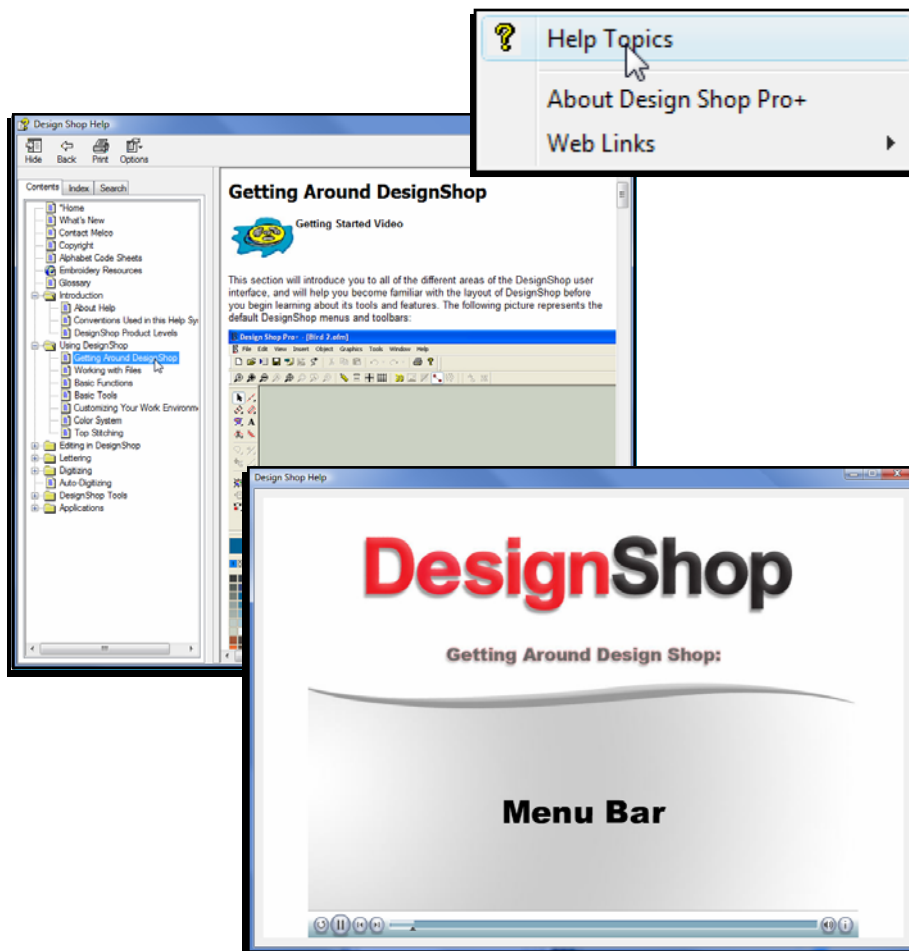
Help Topics

About Design Shop Pro+

Web Links

Design Shop Help

Hide Back Print Options

Contents Index Search

*Home
What's New
Contact Melco
Copyright
Alphabet Code Sheets
Embroidery Resources
Glossary
Introduction
About Help
Conventions Used in this Help Sy
DesignShop Product Levels
Using DesignShop
Getting Around DesignShop
Working with Files
Basic Functions
Basic Tools
Customizing Your Work Environm
Color System
Top Stitching
Editing in DesignShop
Lettering
Digitizing
Auto-Digitizing
DesignShop Tools
Applications

Getting Around DesignShop

Getting Started Video

This section will introduce you to all of the different areas of the DesignShop user interface, and will help you become familiar with the layout of DesignShop before you begin learning about its tools and features. The following picture represents the default DesignShop menus and toolbars:

Design Shop Pro+ - [Bird 2.ofm]

File Edit View Insert Object Graphics Tools Window Help

Design Shop Help

DesignShop

Getting Around Design Shop:

Menu Bar